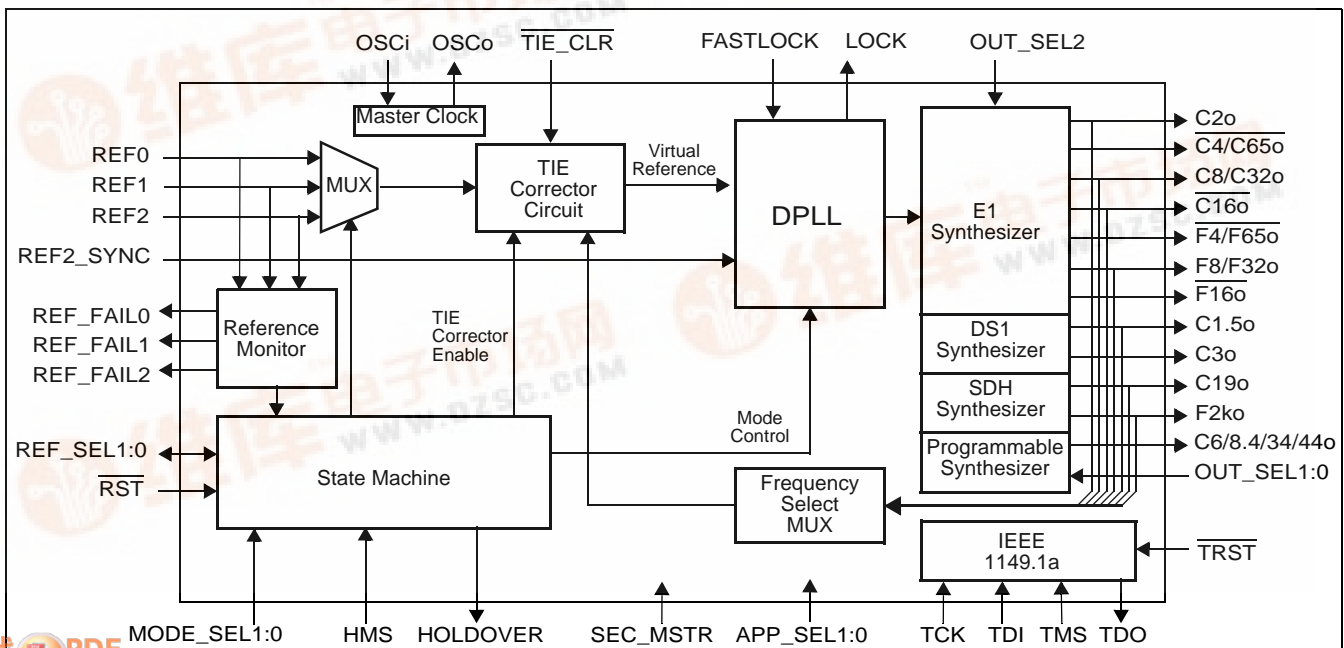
OSCi OSCo $\overline{\text{TIE\_CLR}}$ FASTLOCK LOCK OUT_SEL2

Master Clock

REF0
REF1
REF2
REF2_SYNC

MUX

TIE Corrector Circuit

Virtual Reference

DPLL

E1 Synthesizer

C2o
$\overline{\text{C4/C65o}}$
C8/C32o
$\overline{\text{C16o}}$
$\overline{\text{F4/F65o}}$
F8/F32o
$\overline{\text{F16o}}$

REF_FAIL0
REF_FAIL1
REF_FAIL2

Reference Monitor

TIE Corrector Enable

DS1 Synthesizer

C1.5o
C3o

SDH Synthesizer

C19o
F2ko

Mode Control

Programmable Synthesizer

C6/8.4/34/44o
OUT_SEL1:0

REF_SEL1:0
$\overline{\text{RST}}$

State Machine

Frequency Select MUX

IEEE 1149.1a

$\overline{\text{TRST}}$

MODE_SEL1:0 HMS HOLDOVER SEC_MSTR APP_SEL1:0 TCK TDI TMS TDO